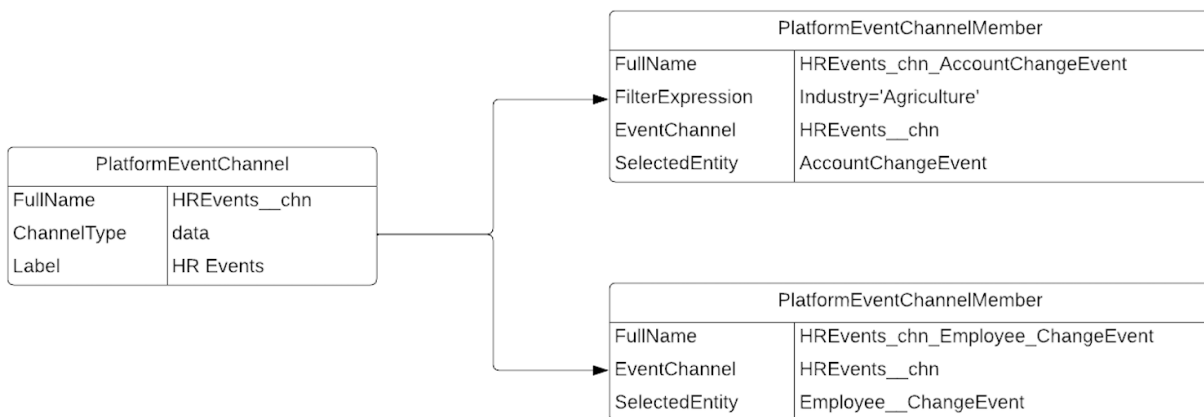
PlatformEventChannel

| FullName | HREvents__chn |
|---|---|
| ChannelType | data |
| Label | HR Events |

PlatformEventChannelMember

| FullName | HREvents_chn_AccountChangeEvent |
|---|---|
| FilterExpression | Industry='Agriculture' |
| EventChannel | HREvents__chn |
| SelectedEntity | AccountChangeEvent |

PlatformEventChannelMember

| FullName | HREvents_chn_Employee_ChangeEvent |
|---|---|
| EventChannel | HREvents__chn |
| SelectedEntity | Employee__ChangeEvent |